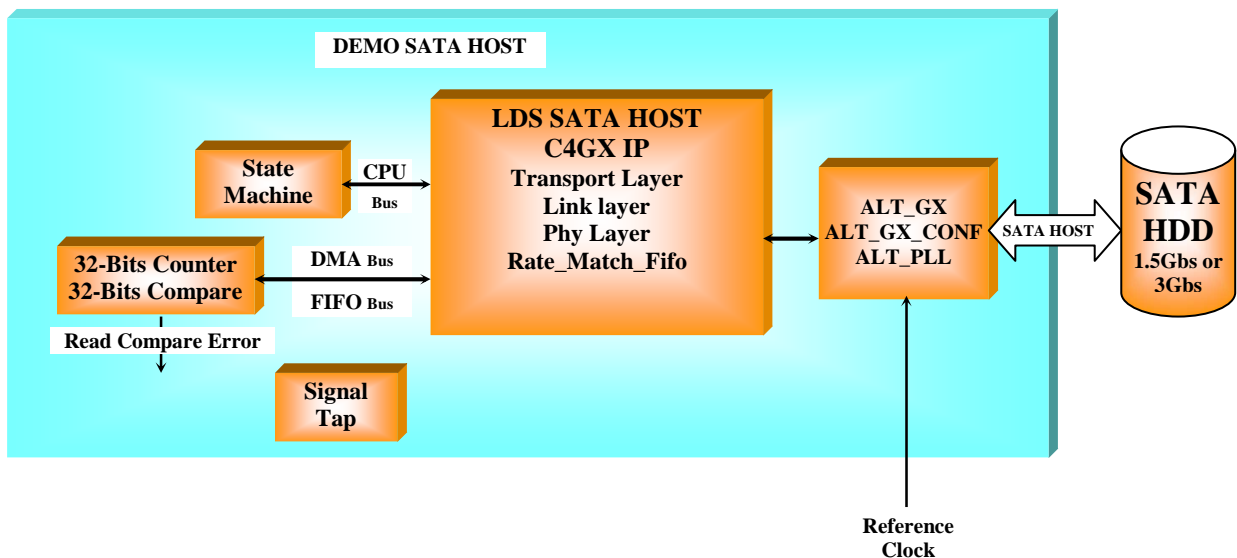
DEMO SATA HOST

LDS SATA HOST
C4GX IP
Transport Layer
Link layer
Phy Layer
Rate_Match_Fifo

State Machine

CPU Bus

32-Bits Counter
32-Bits Compare

DMA Bus

FIFO Bus

Read Compare Error

Signal Tap

ALT_GX
ALT_GX_CONF
ALT_PLL

SATA HOST

SATA
HDD
1.5Gbs or 3Gbs

Reference Clock